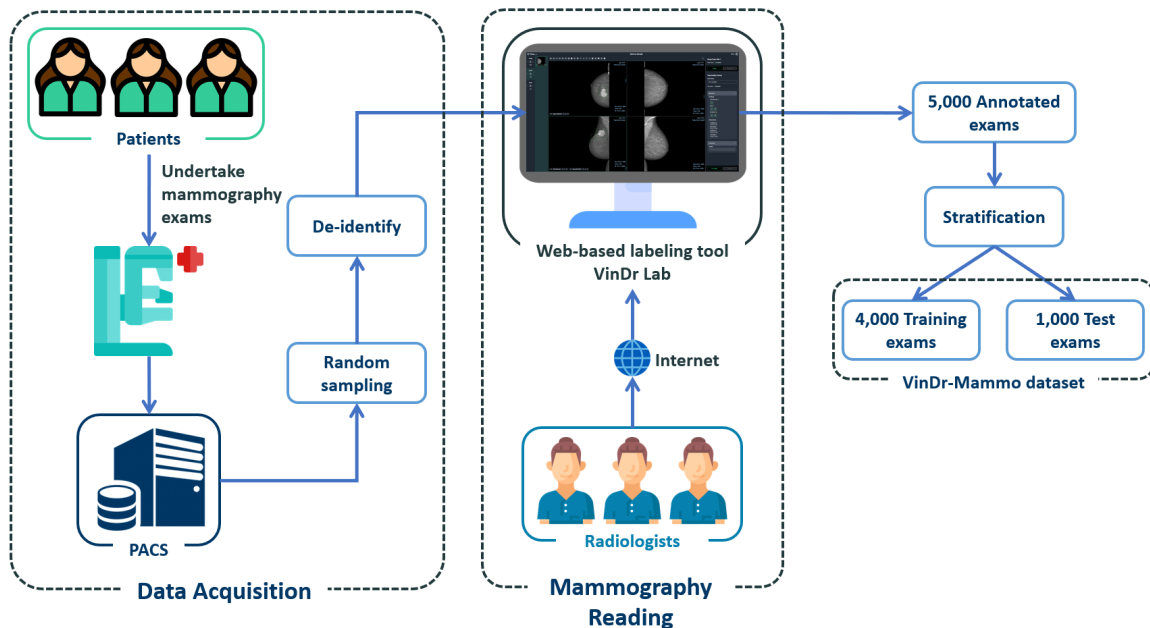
Patients

Undertake mammography exams

PACS

Random sampling

De-identify

Data Acquisition

Web-based labeling tool VinDr Lab

Internet

Radiologists

Mammography Reading

5,000 Annotated exams

Stratification

4,000 Training exams

1,000 Test exams

VinDr-Mammo dataset